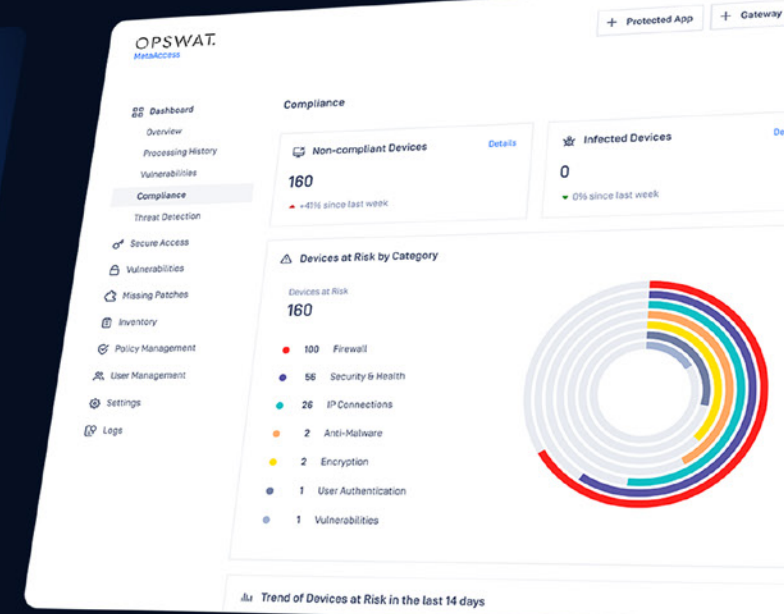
+ Protected App
+ Gateway

OPSWAT.
MetaAccess

Dashboard
Overview
Processing History
Vulnerabilities
Compliance
Threat Detection
Secure Access
Vulnerabilities
Missing Patches
Inventory
Policy Management
User Management
Settings
Logs

Compliance

Non-compliant Devices
Details
160
+41% since last week

Infected Devices
De
0
0% since last week

Devices at Risk by Category
Devices at Risk
160

| 100 | Firewall |
|---|---|
| 56 | Security & Health |
| 26 | IP Connections |
| 2 | Anti-Malware |
| 2 | Encryption |
| 1 | User Authentication |
| 1 | Vulnerabilities |

Trend of Devices at Risk in the last 14 days